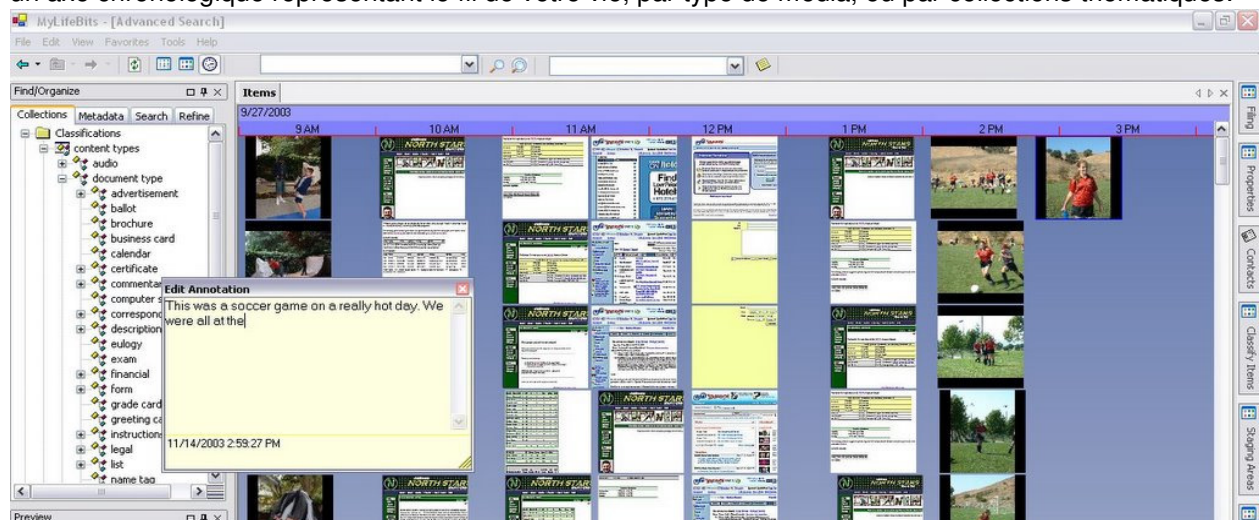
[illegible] chronologique représentant le fil de votre vie, par type de média, ou par collections thématiques.

MyLifeBits - [Advanced Search]

File Edit View Favorites Tools Help

Find/Organize

Collections Metadata Search Refine

Classifications
content types
audio
document type
advertisement
ballot
brochure
business card
calendar
certificate
commentar
computer s
correspond
description
eulogy
exam
financial
form
grade card
greeting ca
instruction
legal
list
name tag

Preview

Items

9/27/2003

9 AM
10 AM
11 AM
12 PM
1 PM
2 PM
3 PM

Edit Annotation

This was a soccer game on a really hot day. We were all at the

11/14/2003 2:59:27 PM

NORTH STAR

Filing
Properties
Contacts
Classify Items
Staging Areas